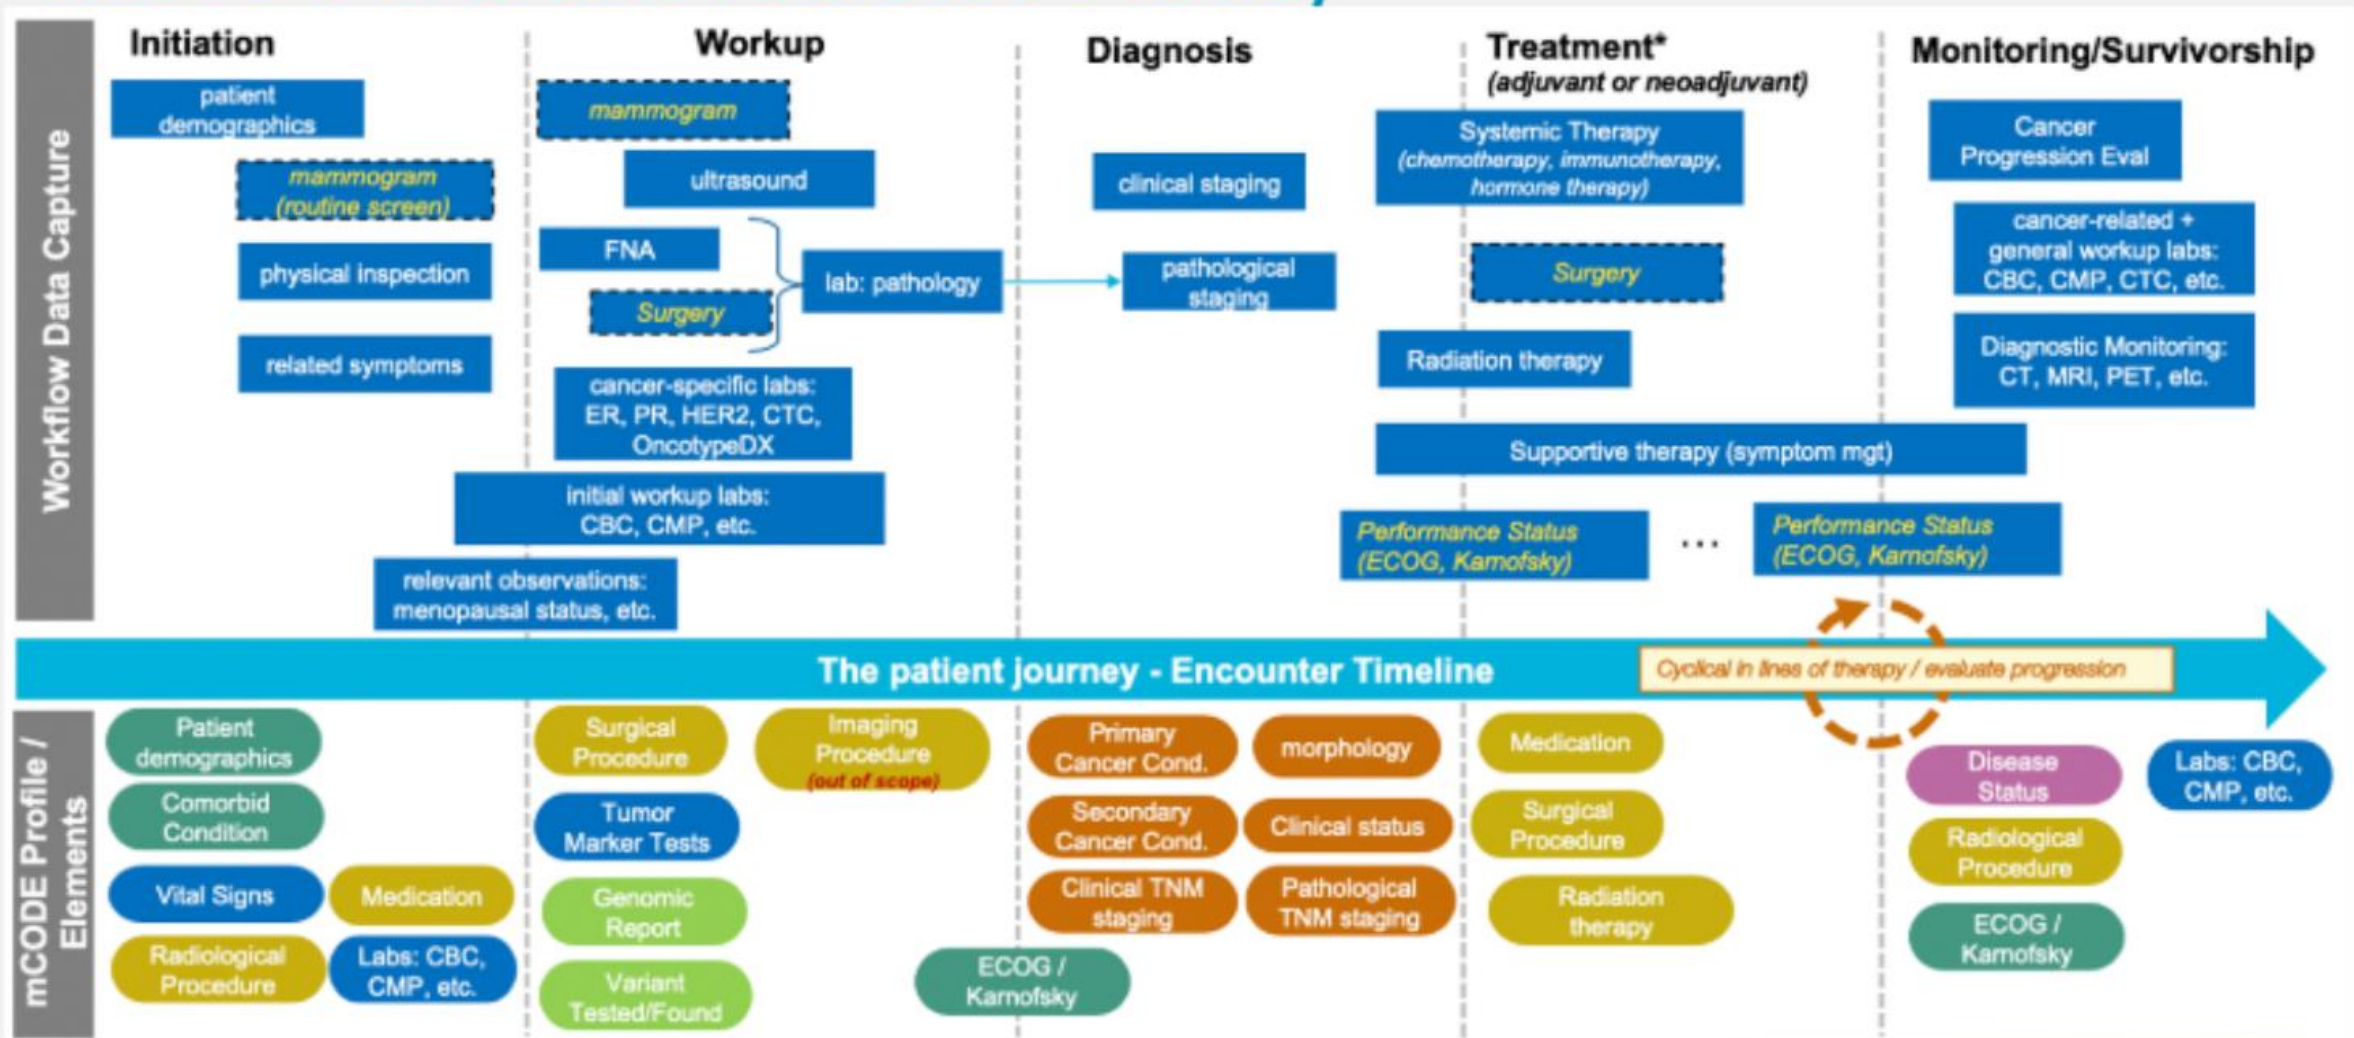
Workflow Data Capture

Initiation

patient demographics

mammogram (routine screen)

physical inspection

related symptoms

Workup

mammogram

ultrasound

FNA

Surgery

lab: pathology

cancer-specific labs: ER, PR, HER2, CTC, OncotypeDX

initial workup labs: CBC, CMP, etc.

relevant observations: menopausal status, etc.

Diagnosis

clinical staging

pathological staging

Treatment* (adjuvant or neoadjuvant)

Systemic Therapy (chemotherapy, immunotherapy, hormone therapy)

Surgery

Radiation therapy

Supportive therapy (symptom mgt)

Performance Status (ECOG, Karnofsky)

...

Performance Status (ECOG, Karnofsky)

Monitoring/Survivorship

Cancer Progression Eval

cancer-related + general workup labs: CBC, CMP, CTC, etc.

Diagnostic Monitoring: CT, MRI, PET, etc.

The patient journey - Encounter Timeline

Cyclical in lines of therapy / evaluate progression

mCODE Profile / Elements

Patient demographics

Comorbid Condition

Vital Signs

Medication

Radiological Procedure

Labs: CBC, CMP, etc.

Surgical Procedure

Imaging Procedure (out of scope)

Tumor Marker Tests

Genomic Report

Variant Tested/Found

ECOG / Karnofsky

Primary Cancer Cond.

morphology

Secondary Cancer Cond.

Clinical status

Clinical TNM staging

Pathological TNM staging

Medication

Surgical Procedure

Radiation therapy

Disease Status

Labs: CBC, CMP, etc.

Radiological Procedure

ECOG / Karnofsky